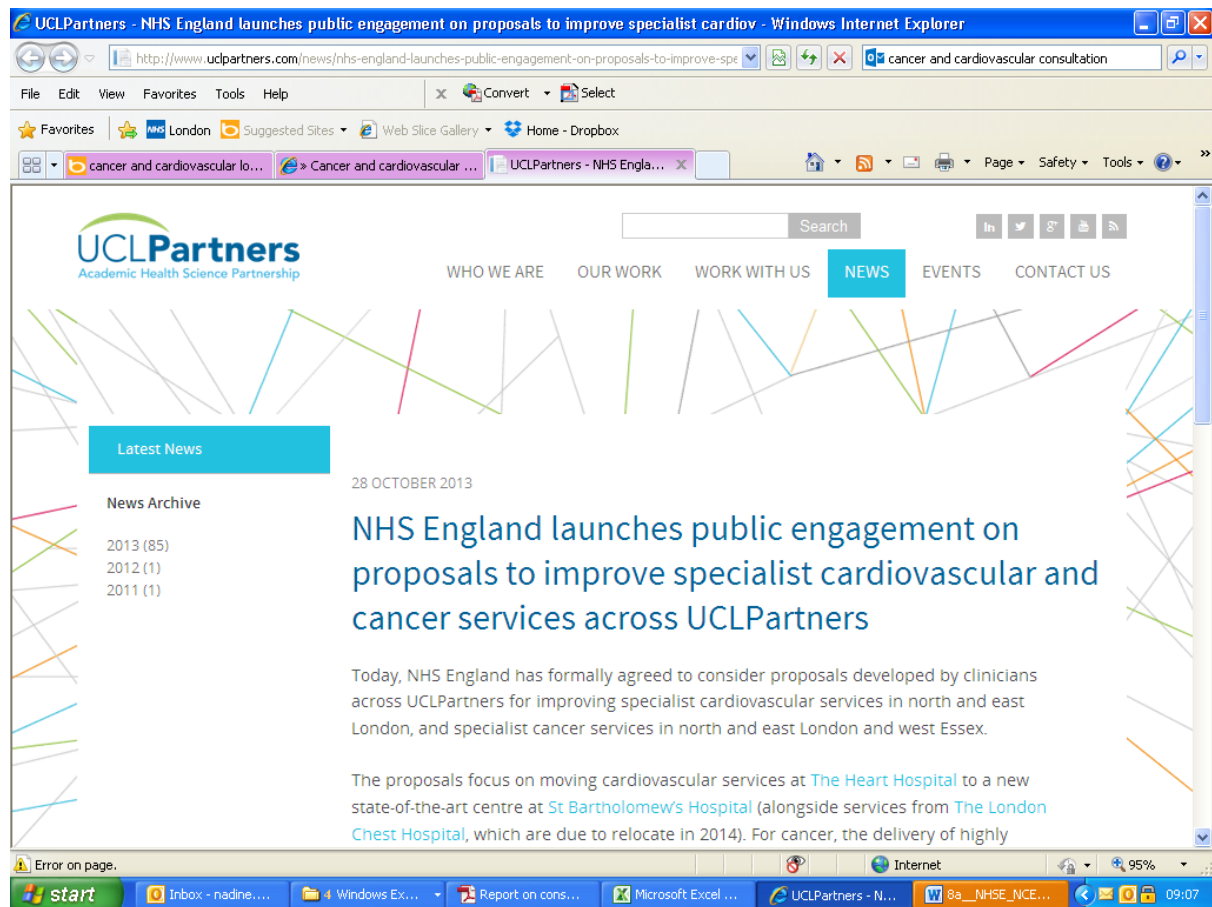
UCLPartners - NHS England launches public engagement on proposals to improve specialist cardiov - Windows Internet Explorer

http://www.uclpartners.com/news/nhs-england-launches-public-engagement-on-proposals-to-improve-spe

cancer and cardiovascular consultation

File Edit View Favorites Tools Help

Convert Select

Favorites London Suggested Sites Web Slice Gallery Home - Dropbox

cancer and cardiovascular lo... » Cancer and cardiovascular ... UCLPartners - NHS Engla...

Page Safety Tools

UCLPartners
Academic Health Science Partnership

Search

WHO WE ARE OUR WORK WORK WITH US NEWS EVENTS CONTACT US

Latest News

News Archive

2013 (85)
2012 (1)
2011 (1)

28 OCTOBER 2013

NHS England launches public engagement on proposals to improve specialist cardiovascular and cancer services across UCLPartners

Today, NHS England has formally agreed to consider proposals developed by clinicians across UCLPartners for improving specialist cardiovascular services in north and east London, and specialist cancer services in north and east London and west Essex.

The proposals focus on moving cardiovascular services at The Heart Hospital to a new state-of-the-art centre at St Bartholomew's Hospital (alongside services from The London Chest Hospital, which are due to relocate in 2014). For cancer, the delivery of highly

Error on page.

Internet

95%

start Inbox - nadine.... 4 Windows Ex... Report on cons... Microsoft Excel ... UCLPartners - N... 8a__NHSE_NCE...

09:07